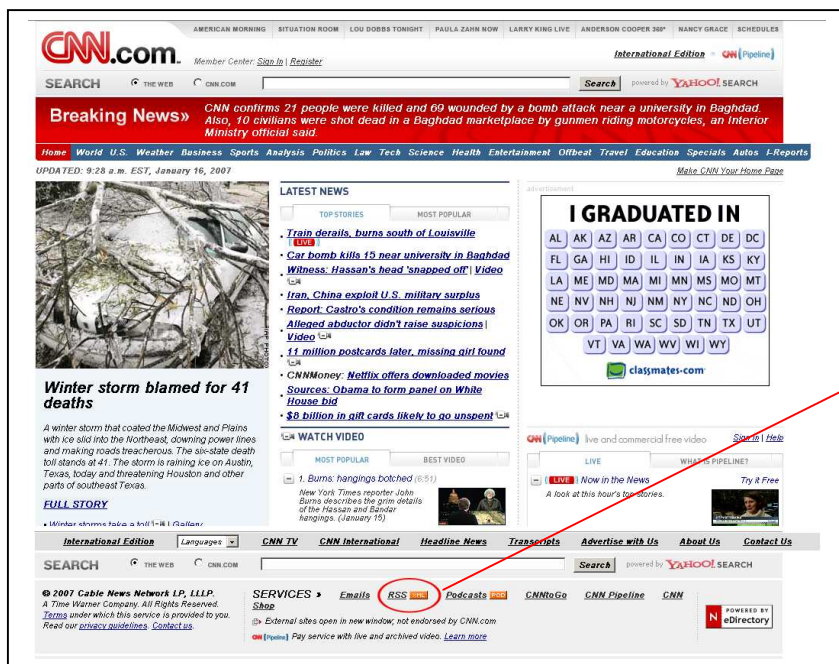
AMERICAN MORNING | SITUATION ROOM | LOU DOBBS TONIGHT | PAULA ZAHN NOW | LARRY KING LIVE | ANDERSON COOPER 360° | NANCY GRACE | SCHEDULES

CNN.com Member Center: Sign In | Register

International Edition CNN Pipeline

SEARCH THE WEB CNN.COM Search powered by YAHOO! SEARCH

Breaking News» CNN confirms 21 people were killed and 69 wounded by a bomb attack near a university in Baghdad. Also, 10 civilians were shot dead in a Baghdad marketplace by gunmen riding motorcycles, an Interior Ministry official said.

Home World U.S. Weather Business Sports Analysis Politics Law Tech Science Health Entertainment Offbeat Travel Education Specials Autos I-Reports

UPDATED: 9:28 a.m. EST, January 16, 2007

Make CNN Your Home Page

Winter storm blamed for 41 deaths

A winter storm that coated the Midwest and Plains with ice slid into the Northeast, downing power lines and making roads treacherous. The six-state death toll stands at 41. The storm is raining ice on Austin, Texas, today and threatening Rhode Island and other parts of southeast Texas.

FULL STORY

• Winter storms take a toll | Gallery

LATEST NEWS

TOP STORIES MOST POPULAR

• Train derails, burns south of Louisville LIVE
• Car bomb kills 15 near university in Baghdad
• Witness: Hassan's head 'snapped off' | Video
• Iran, China exploit U.S. military surplus
• Report: Castro's condition remains serious
• Alleged abductor didn't raise suspicions | Video
• 11 million postcards later, missing girl found
• CNNMoney: Netflix offers downloaded movies
• Sources: Obama to form panel on White House bid
• $8 billion in gift cards likely to go unspent

WATCH VIDEO

MOST POPULAR BEST VIDEO

1. Burns: hangings botched (6:51)
New York Times reporter John Burns describes the grim details of the Hassan and Bandar hangings. (January 15)

advertisement

I GRADUATED IN

| AL | AK | AZ | AR | CA | CO | CT | DE | DC |
|---|---|---|---|---|---|---|---|---|
| FL | GA | HI | ID | IL | IN | IA | KS | KY |
| LA | ME | MD | MA | MI | MN | MS | MO | MT |
| NE | NV | NH | NJ | NM | NY | NC | ND | OH |
| OK | OR | PA | RI | SC | SD | TN | TX | UT |
| VT | VA | WA | WV | WI | WY | | | |

classmates.com

CNN Pipeline live and commercial free video Sign In | Help

LIVE WHAT IS PIPELINE?

LIVE Now in the News Try it Free
A look at this hour's top stories.

International Edition Languages CNN TV CNN International Headline News Transcripts Advertise with Us About Us Contact Us

SEARCH THE WEB CNN.COM Search powered by YAHOO! SEARCH

© 2007 Cable News Network LP, LLLP.
A Time Warner Company. All Rights Reserved.
Terms under which this service is provided to you.
Read our privacy guidelines. Contact us.

SERVICES » Emails RSS XML Podcasts POD CNNtoGo CNN Pipeline CNN Shop

External sites open in new window; not endorsed by CNN.com

CNN Pipeline Pay service with live and archived video. Learn more

POWERED BY eDirectory